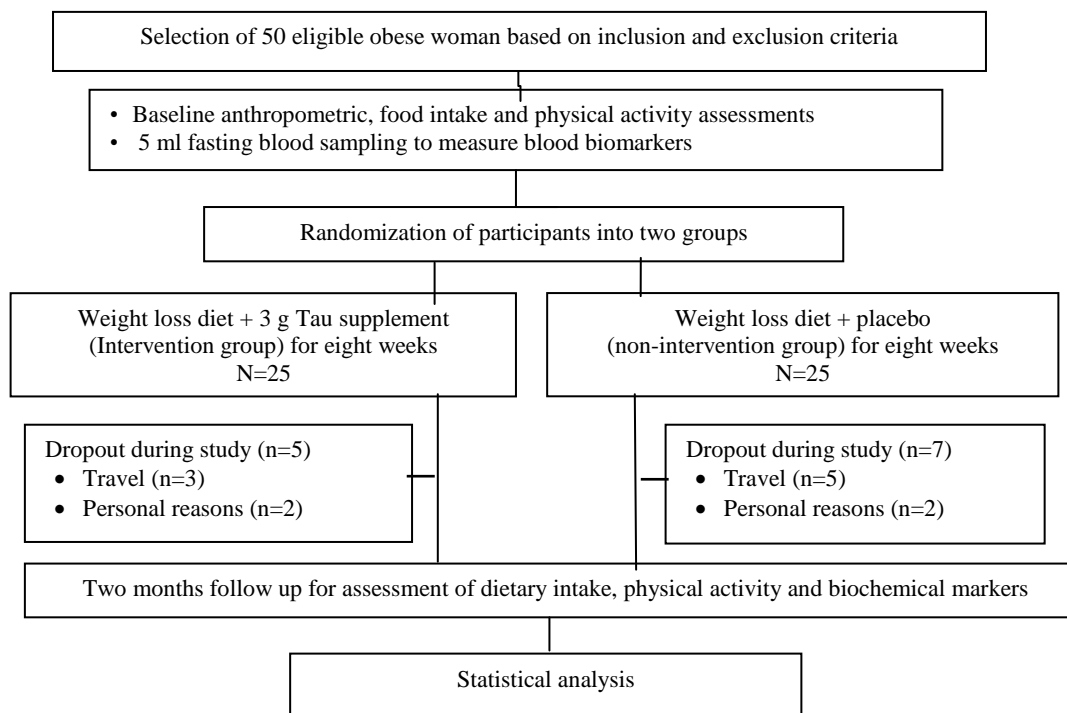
Selection of 50 eligible obese woman based on inclusion and exclusion criteria

• Baseline anthropometric, food intake and physical activity assessments
• 5 ml fasting blood sampling to measure blood biomarkers

Randomization of participants into two groups

Weight loss diet + 3 g Tau supplement (Intervention group) for eight weeks
N=25

Weight loss diet + placebo (non-intervention group) for eight weeks
N=25

Dropout during study (n=5)
• Travel (n=3)
• Personal reasons (n=2)

Dropout during study (n=7)
• Travel (n=5)
• Personal reasons (n=2)

Two months follow up for assessment of dietary intake, physical activity and biochemical markers

Statistical analysis